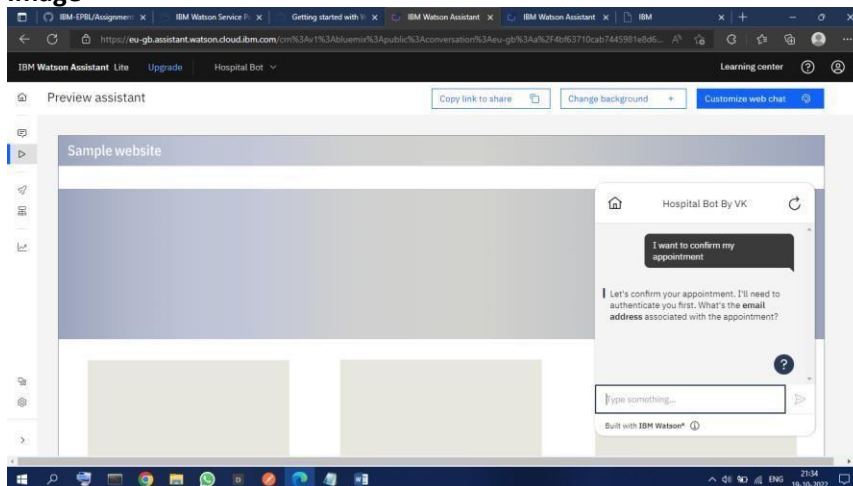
Image

IBM-EPBL/Assignment | IBM Watson Service | Getting started with | IBM Watson Assistant | IBM Watson Assistant | IBM

https://eu-gb.assistant.watson.cloud.ibm.com/crn%3Av1%3Abluemix%3Apublic%3Aconversation%3Aeu-gb%3Aa%2F4bf63710cab7445981e8d6...

IBM Watson Assistant Lite Upgrade Hospital Bot

Learning center

Preview assistant

Copy link to share

Change background +

Customize web chat

Sample website

Hospital Bot By VK

I want to confirm my appointment

Let's confirm your appointment. I'll need to authenticate you first. What's the **email address** associated with the appointment?

Type something...

Built with IBM Watson®

ENG 21:34 19-10-2022